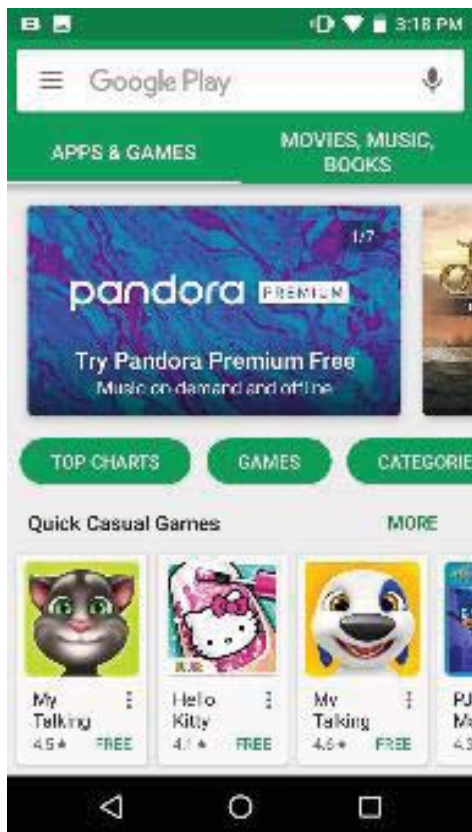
3:18 PM

Google Play

APPS & GAMES

MOVIES, MUSIC, BOOKS

1/7

pandora PREMIUM

Try Pandora Premium Free
Music on demand and offline

TOP CHARTS

GAMES

CATEGORIE

Quick Casual Games

MORE

My Talking
4.5★ FREE

Hello Kitty
4.1★ FREE

My Talking
4.6★ FREE

PJ M
4.3